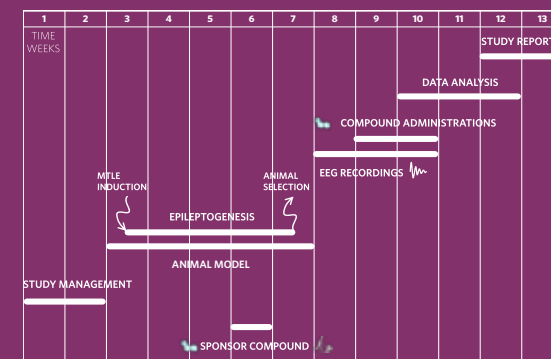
| 1 | 2 | 3 | 4 | 5 | 6 | 7 | 8 | 9 | 10 | 11 | 12 | 13 |
|---|---|---|---|---|---|---|---|---|---|---|---|---|

TIME
WEEKS

STUDY REPORT

DATA ANALYSIS

COMPOUND ADMINISTRATIONS

EEG RECORDINGS

MTLE INDUCTION

ANIMAL SELECTION

EPILEPTOGENESIS

ANIMAL MODEL

STUDY MANAGEMENT

SPONSOR COMPOUND